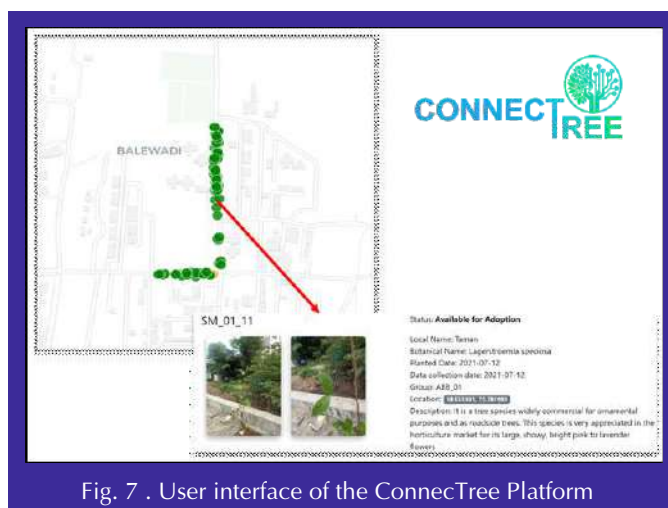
BALEWADI

CONNECTREE

SM_01_11

Status: Available for Adoption

Local Name: Taman
Botanical Name: Lagerstroemia speciosa
Planted Date: 2021-07-12
Data collection date: 2021-07-12
Group: ABB_01
Location: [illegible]
Description: It is a tree species widely commercial for ornamental purposes and as roadside trees. This species is very appreciated in the horticulture market for its large, showy, bright pink to lavender flowers

Fig. 7 . User interface of the ConnecTree Platform